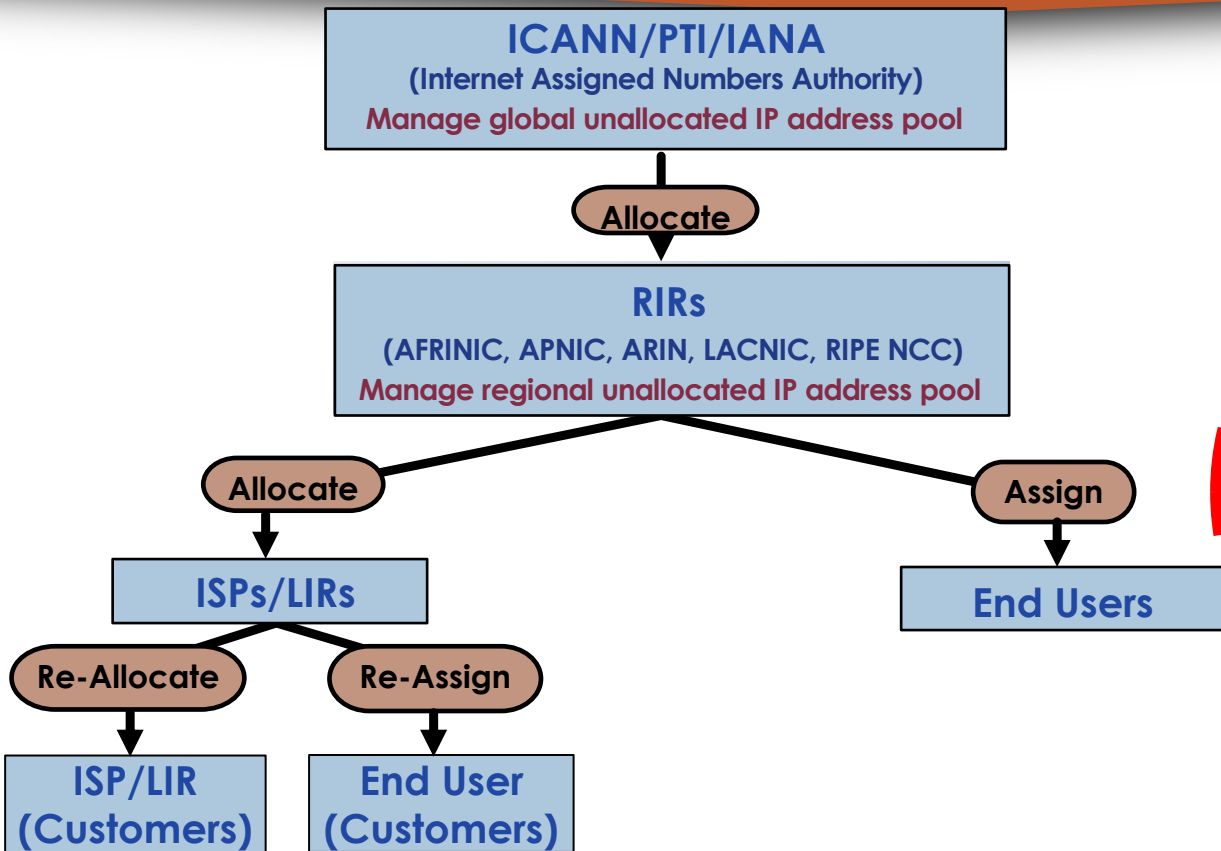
ICANN/PTI/IANA
(Internet Assigned Numbers Authority)
Manage global unallocated IP address pool

Allocate

RIRs
(AFRINIC, APNIC, ARIN, LACNIC, RIPE NCC)
Manage regional unallocated IP address pool

Allocate

Assign

ISPs/LIRs

End Users

Re-Allocate

Re-Assign

ISP/LIR
(Customers)

End User
(Customers)